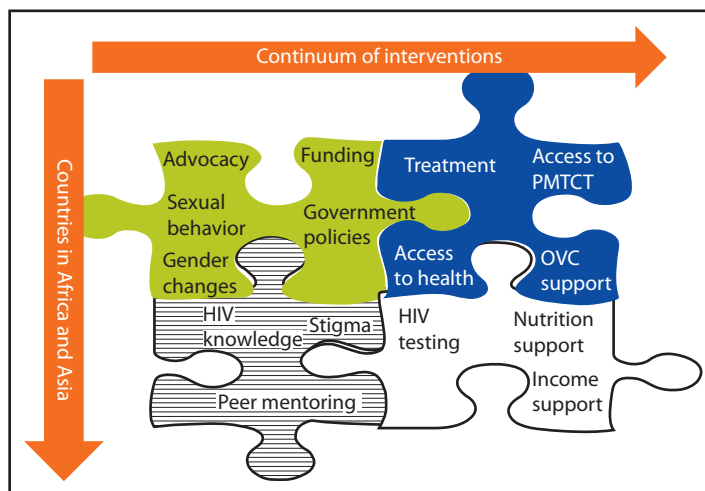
Continuum of interventions

Countries in Africa and Asia

Advocacy

Funding

Sexual behavior

Government policies

Gender changes

Treatment

Access to PMTCT

Access to health

OVC support

HIV knowledge

Stigma

HIV testing

Nutrition support

Income support

Peer mentoring